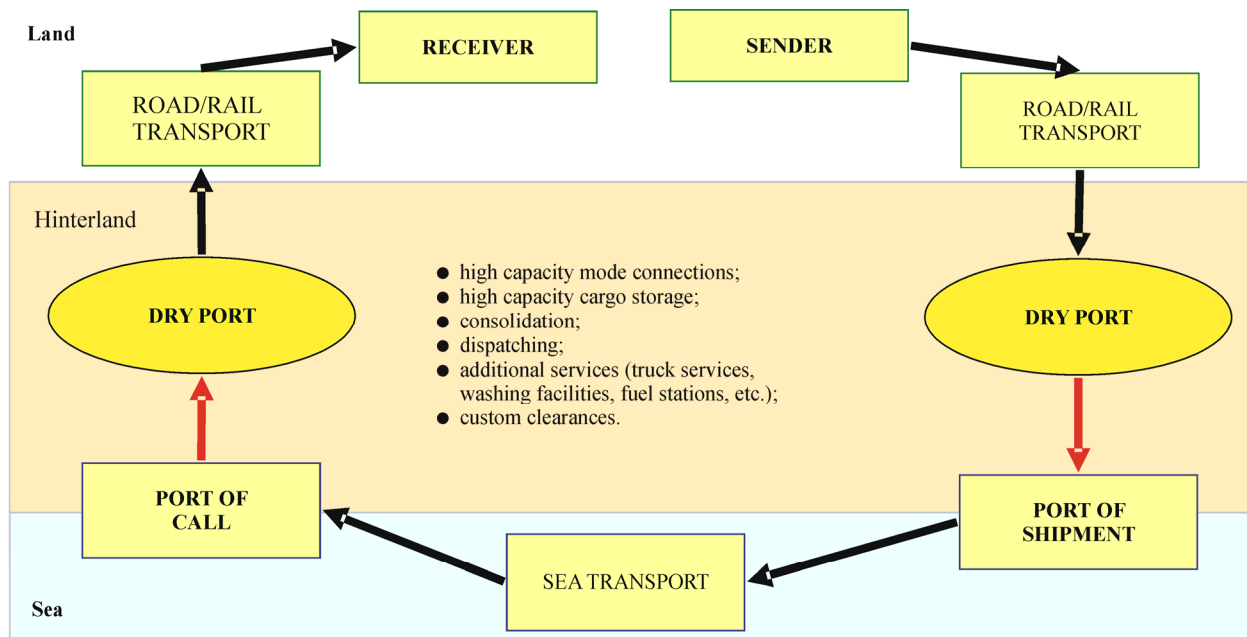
Land

RECEIVER

SENDER

ROAD/RAIL TRANSPORT

ROAD/RAIL TRANSPORT

Hinterland

DRY PORT

● high capacity mode connections;
● high capacity cargo storage;
● consolidation;
● dispatching;
● additional services (truck services, washing facilities, fuel stations, etc.);
● custom clearances.

DRY PORT

PORT OF CALL

PORT OF SHIPMENT

SEA TRANSPORT

Sea